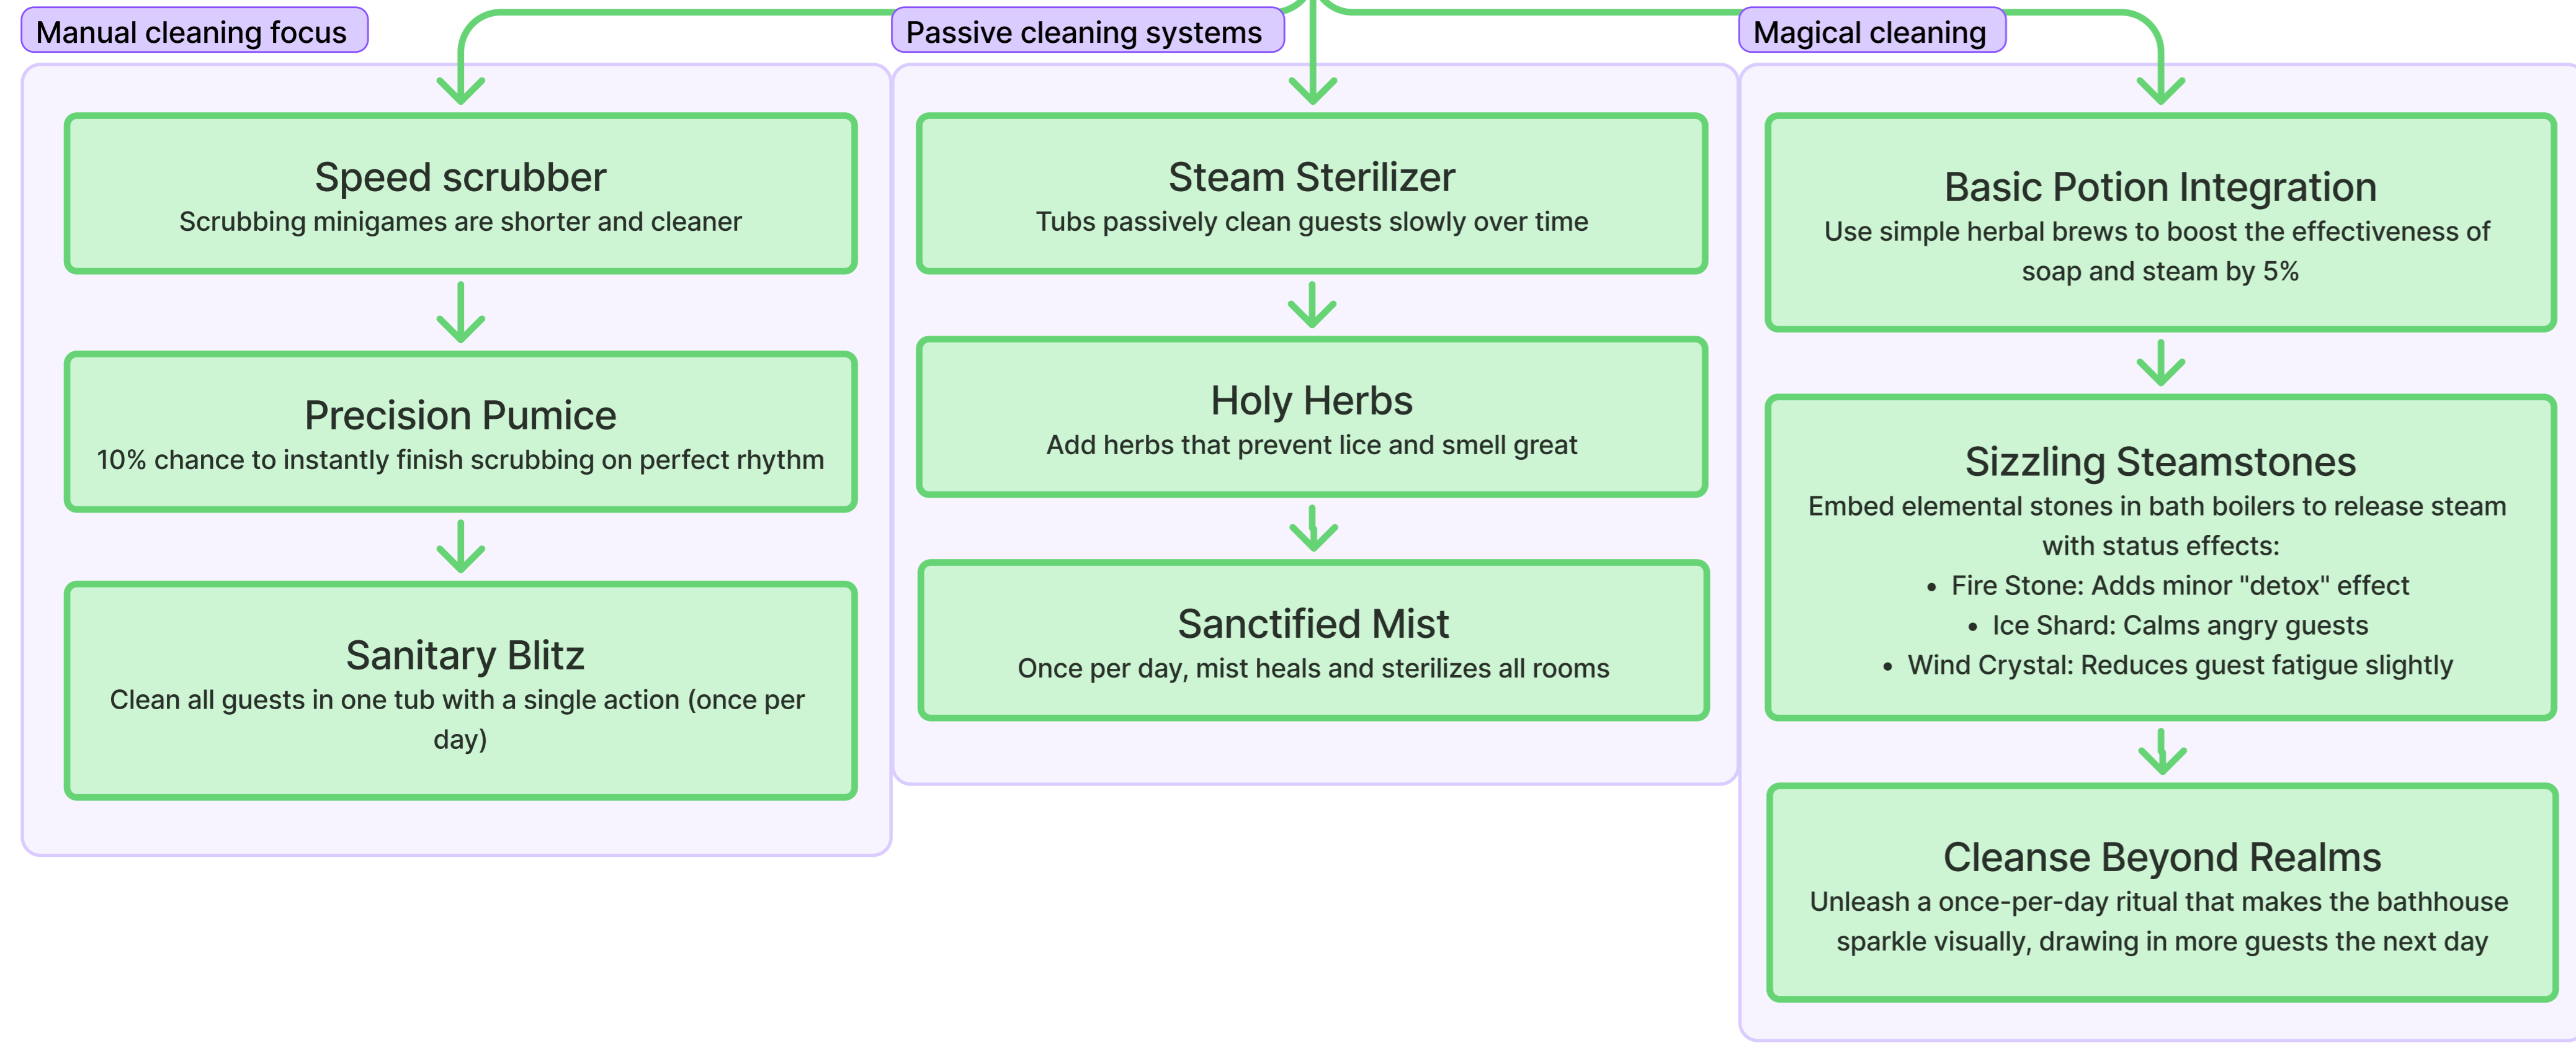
Manual cleaning focus

Speed scrubber
Scrubbing minigames are shorter and cleaner

Precision Pumice
10% chance to instantly finish scrubbing on perfect rhythm

Sanitary Blitz
Clean all guests in one tub with a single action (once per day)

Passive cleaning systems

Steam Sterilizer
Tubs passively clean guests slowly over time

Holy Herbs
Add herbs that prevent lice and smell great

Sanctified Mist
Once per day, mist heals and sterilizes all rooms

Magical cleaning

Basic Potion Integration
Use simple herbal brews to boost the effectiveness of soap and steam by 5%

Sizzling Steamstones
Embed elemental stones in bath boilers to release steam with status effects:
• Fire Stone: Adds minor "detox" effect
• Ice Shard: Calms angry guests
• Wind Crystal: Reduces guest fatigue slightly

Cleanse Beyond Realms
Unleash a once-per-day ritual that makes the bathhouse sparkle visually, drawing in more guests the next day